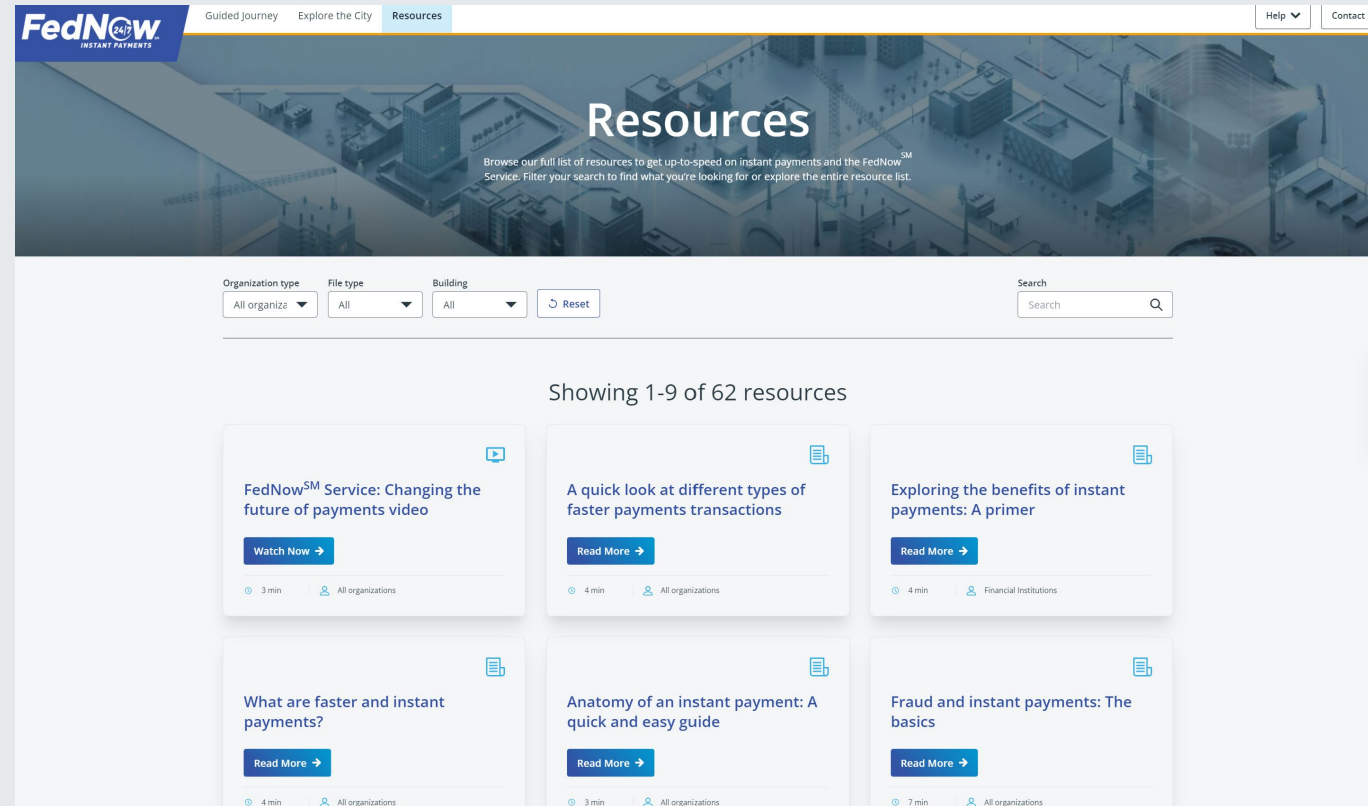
FedNow 24/7 INSTANT PAYMENTS

Guided Journey Explore the City Resources

Help Contact

Resources

Browse our full list of resources to get up-to-speed on instant payments and the FedNow$^{SM}$ Service. Filter your search to find what you're looking for or explore the entire resource list.

Organization type
All organiza

File type
All

Building
All

Reset

Search
Search

Showing 1-9 of 62 resources

FedNow$^{SM}$ Service: Changing the future of payments video

Watch Now

3 min All organizations

A quick look at different types of faster payments transactions

Read More

4 min All organizations

Exploring the benefits of instant payments: A primer

Read More

4 min Financial Institutions

What are faster and instant payments?

Read More

4 min All organizations

Anatomy of an instant payment: A quick and easy guide

Read More

3 min All organizations

Fraud and instant payments: The basics

Read More

7 min All organizations